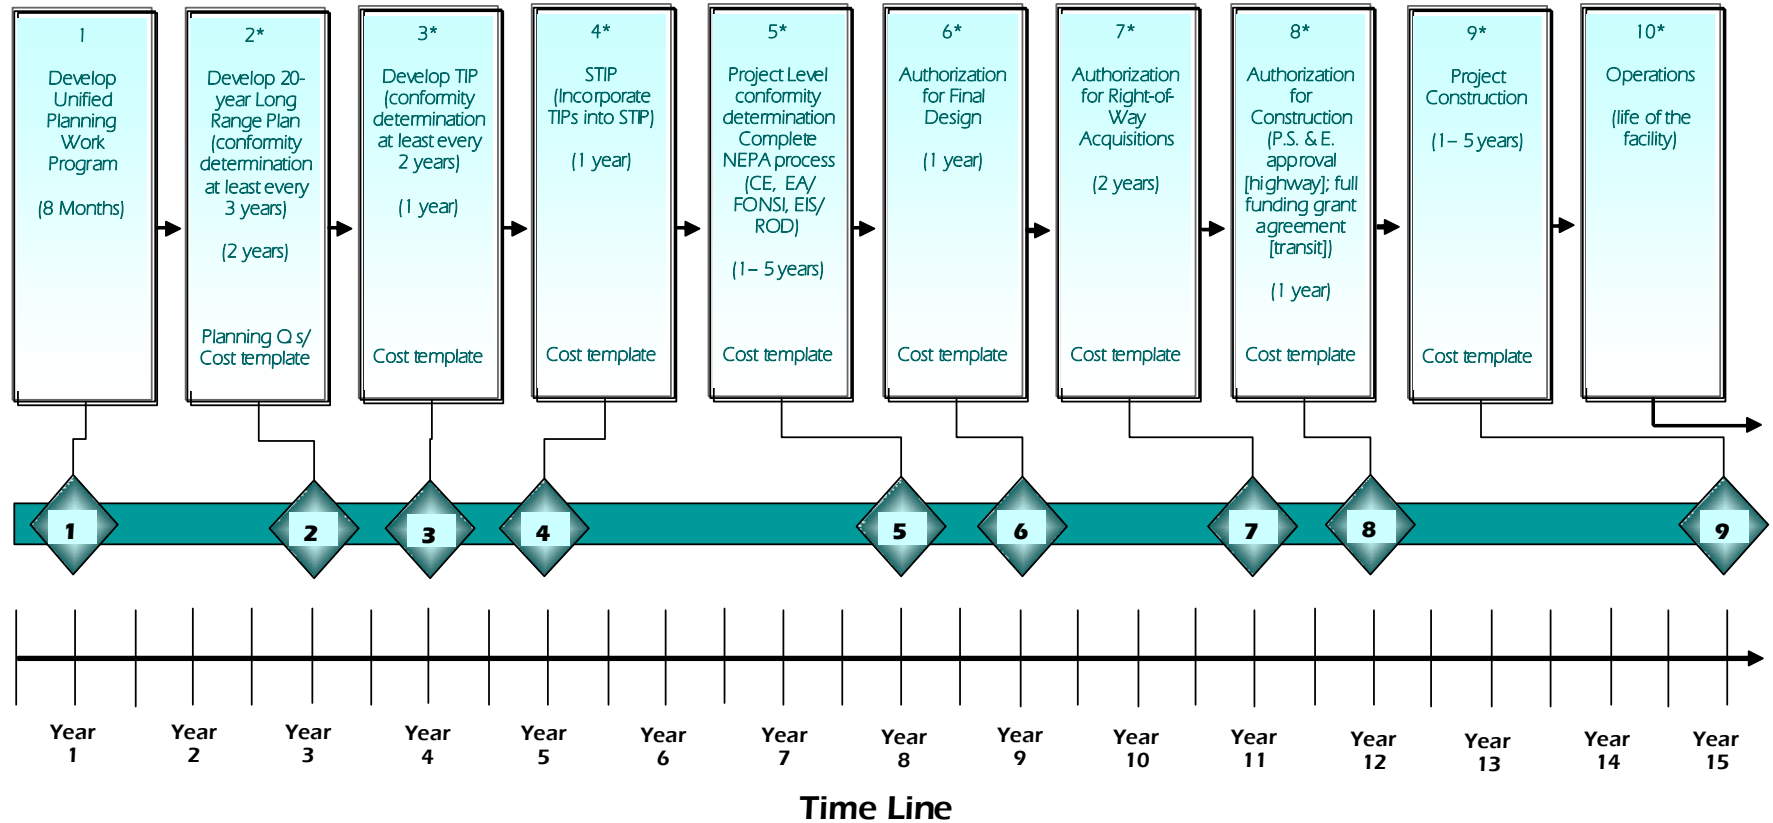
1

Develop Unified Planning Work Program

(8 Months)

2*

Develop 20-year Long Range Plan (conformity determination at least every 3 years)

(2 years)

Planning Q s/ Cost template

3*

Develop TIP (conformity determination at least every 2 years)

(1 year)

Cost template

4*

STIP (Incorporate TIPs into STIP)

(1 year)

Cost template

5*

Project Level conformity determination Complete NEPA process (CE, EA/ FONSI, EIS/ ROD)

(1– 5 years)

Cost template

6*

Authorization for Final Design

(1 year)

Cost template

7*

Authorization for Right-of-Way Acquisitions

(2 years)

Cost template

8*

Authorization for Construction (P.S. & E. approval [highway]; full funding grant agreement [transit])

(1 year)

Cost template

9*

Project Construction

(1– 5 years)

Cost template

10*

Operations

(life of the facility)

1 2 3 4 5 6 7 8 9

Year 1 Year 2 Year 3 Year 4 Year 5 Year 6 Year 7 Year 8 Year 9 Year 10 Year 11 Year 12 Year 13 Year 14 Year 15

Time Line